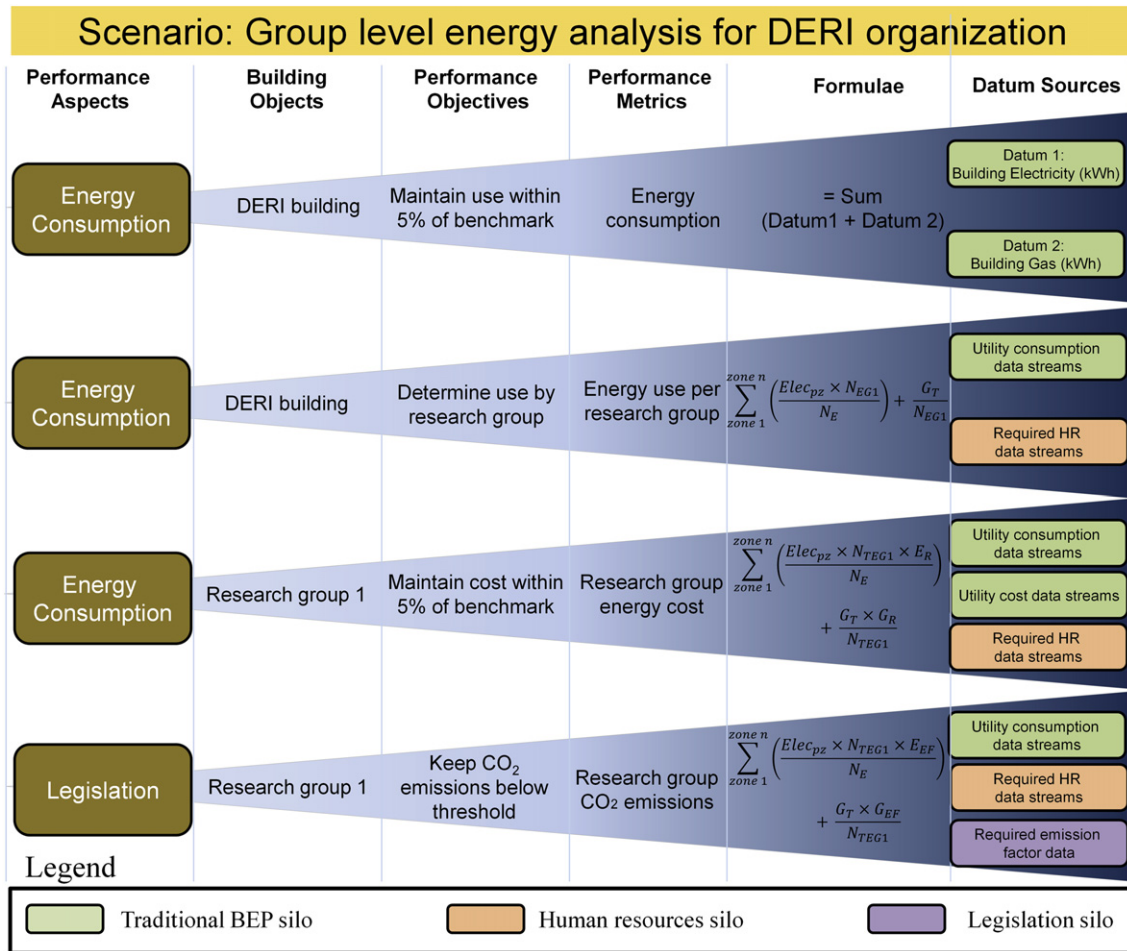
Scenario: Group level energy analysis for DERI organization

| Performance Aspects | Building Objects | Performance Objectives | Performance Metrics | Formulae | Datum Sources |
|---|---|---|---|---|---|
| Energy Consumption | DERI building | Maintain use within 5% of benchmark | Energy consumption | = Sum (Datum1 + Datum 2) | Datum 1: Building Electricity (kWh); Datum 2: Building Gas (kWh) |
| Energy Consumption | DERI building | Determine use by research group | Energy use per research group | $\sum_{zone\ 1}^{zone\ n}\left(\frac{Elec_{pz} \times N_{EG1}}{N_E}\right) + \frac{G_T}{N_{EG1}}$ | Utility consumption data streams; Required HR data streams |
| Energy Consumption | Research group 1 | Maintain cost within 5% of benchmark | Research group energy cost | $\sum_{zone\ 1}^{zone\ n}\left(\frac{Elec_{pz} \times N_{TEG1} \times E_R}{N_E}\right) + \frac{G_T \times G_R}{N_{TEG1}}$ | Utility consumption data streams; Utility cost data streams; Required HR data streams |
| Legislation | Research group 1 | Keep $CO_2$ emissions below threshold | Research group $CO_2$ emissions | $\sum_{zone\ 1}^{zone\ n}\left(\frac{Elec_{pz} \times N_{TEG1} \times E_{EF}}{N_E}\right) + \frac{G_T \times G_{EF}}{N_{TEG1}}$ | Utility consumption data streams; Required HR data streams; Required emission factor data |

Legend
Traditional BEP silo
Human resources silo
Legislation silo